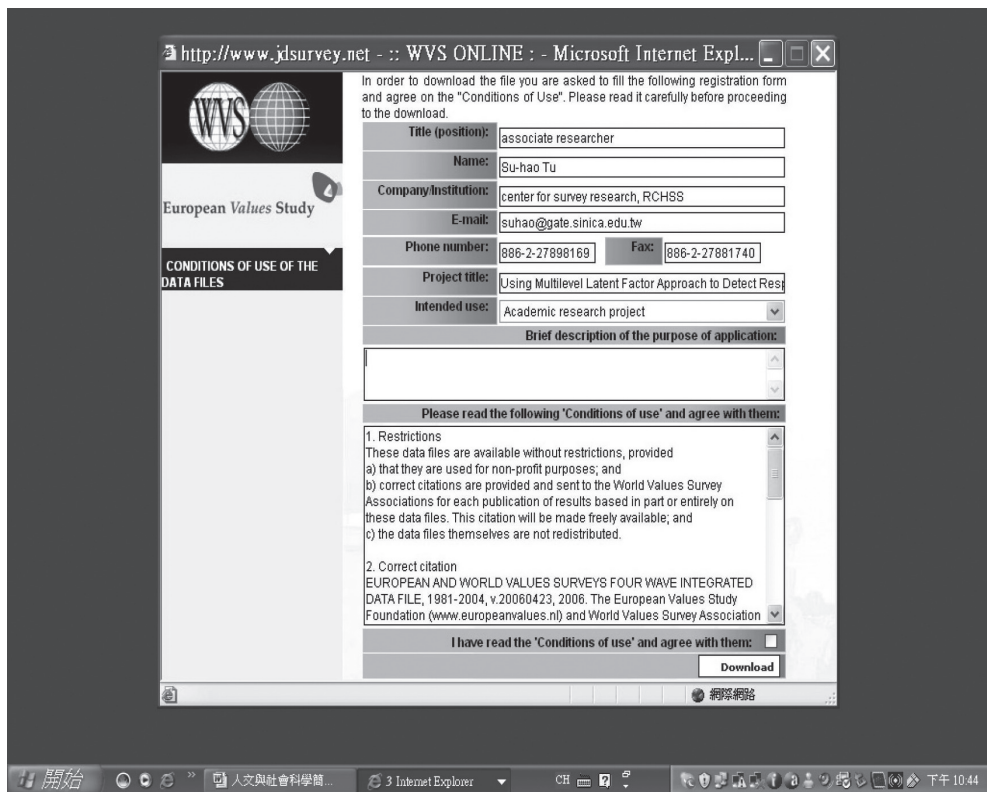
http://www.jdsurvey.net - :: WVS ONLINE : - Microsoft Internet Expl...

WVS

European Values Study

CONDITIONS OF USE OF THE DATA FILES

In order to download the file you are asked to fill the following registration form and agree on the "Conditions of Use". Please read it carefully before proceeding to the download.

| | |
|---|---|
| Title (position): | associate researcher |
| Name: | Su-hao Tu |
| Company/Institution: | center for survey research, RCHSS |
| E-mail: | suhao@gate.sinica.edu.tw |
| Phone number: | 886-2-27898169 Fax: 886-2-27881740 |
| Project title: | Using Multilevel Latent Factor Approach to Detect Res |
| Intended use: | Academic research project |

Brief description of the purpose of application:

Please read the following 'Conditions of use' and agree with them:

1. Restrictions
These data files are available without restrictions, provided
a) that they are used for non-profit purposes; and
b) correct citations are provided and sent to the World Values Survey Associations for each publication of results based in part or entirely on these data files. This citation will be made freely available; and
c) the data files themselves are not redistributed.

2. Correct citation
EUROPEAN AND WORLD VALUES SURVEYS FOUR WAVE INTEGRATED DATA FILE, 1981-2004, v.20060423, 2006. The European Values Study Foundation (www.europeanvalues.nl) and World Values Survey Association

I have read the 'Conditions of use' and agree with them:

Download

網際網路

開始 人文與社會科學簡... 3 Internet Explorer CH 下午 10:44